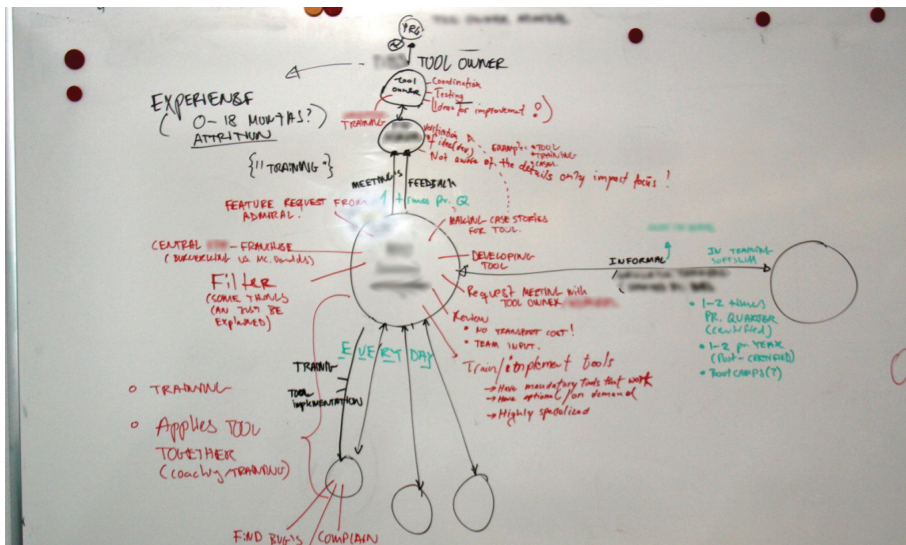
YES

TOOL OWNER

TOOL OWNER

Coordination
Testing
Ideas for improvement ?

EXPERIENSE
( 0-18 MONTHS? )
ATTRITION

{!! TRAINING !}

TRAINING

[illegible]

Validation & idea(s)
Not aware of the details

Example: TOOL TRAINING CASE
only impact focus !

MEETINGS

FEEDBACK

FEATURE REQUEST FROM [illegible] 4 times pr. Q
ADMIRAL.

MAKING CASE STORIES FOR TOOL.

CENTRAL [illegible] - FRANCHISE
( DUCKERLING VS Mc. Donalds)

DEVELOPING TOOL

INFORMAL

IN TRAINING WITH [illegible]

Filter
(SOME THINGS CAN JUST BE EXPLAINED)

Request MEETING with TOOL OWNER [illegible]

Review
NO TRANSPORT COST !
TEAM INPUT.

- 1-2 times PR. QUARTER (certified)
- 1-2 pr. YEAR (Post-CERTIFIED)
- BOOTCAMPS (?)

EVERY DAY

TRAINING

TOOL IMPLEMENTATION

Train/implement tools
→ Have mandatory tools that work
→ Have optional / on demand
→ Highly specialized

o TRAINING

o Applies TOOL TOGETHER
( coaching TRAINING)

FIND BUGS / COMPLAIN